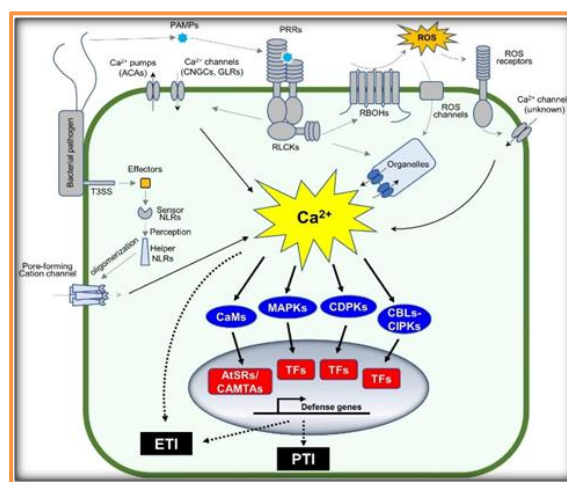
PAMPs

PRRs

ROS

ROS receptors

$Ca^{2+}$ pumps (ACAs)

$Ca^{2+}$ channels (CNGCs, GLRs)

RBOHs

ROS channels

$Ca^{2+}$ channel (unknown)

RLCKs

Bacterial pathogen

Organelles

T3SS

Effectors

Sensor NLRs

Perception

Helper NLRs

oligomerization

Pore-forming Cation channel

$Ca^{2+}$

CaMs

MAPKs

CDPKs

CBLs-CIPKs

AtSRs/ CAMTAs

TFs

TFs

TFs

Defense genes

ETI

PTI